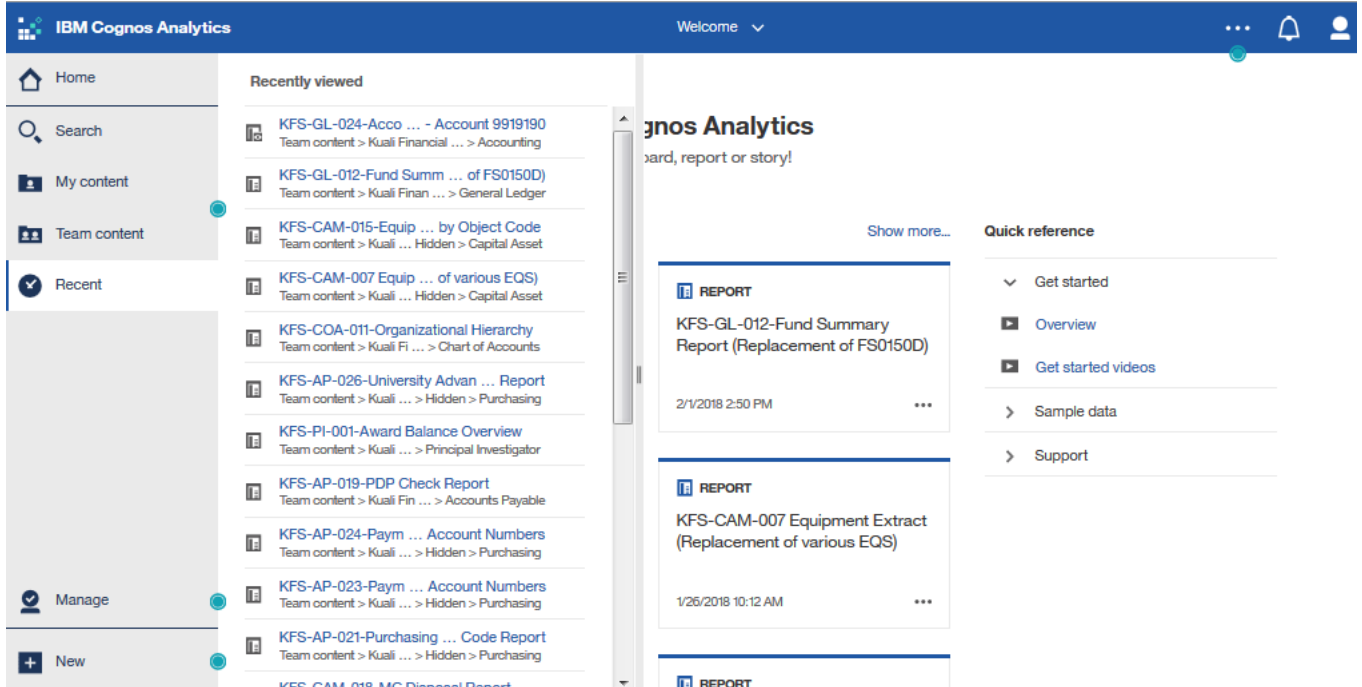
IBM Cognos Analytics

Welcome

Home

Search

My content

Team content

Recent

Manage

New

Recently viewed

KFS-GL-024-Acco … - Account 9919190
Team content > Kuali Financial … > Accounting

KFS-GL-012-Fund Summ … of FS0150D)
Team content > Kuali Finan … > General Ledger

KFS-CAM-015-Equip … by Object Code
Team content > Kuali … Hidden > Capital Asset

KFS-CAM-007 Equip … of various EQS)
Team content > Kuali … Hidden > Capital Asset

KFS-COA-011-Organizational Hierarchy
Team content > Kuali Fi … > Chart of Accounts

KFS-AP-026-University Advan … Report
Team content > Kuali … > Hidden > Purchasing

KFS-PI-001-Award Balance Overview
Team content > Kuali … > Principal Investigator

KFS-AP-019-PDP Check Report
Team content > Kuali Fin … > Accounts Payable

KFS-AP-024-Paym … Account Numbers
Team content > Kuali … > Hidden > Purchasing

KFS-AP-023-Paym … Account Numbers
Team content > Kuali … > Hidden > Purchasing

KFS-AP-021-Purchasing … Code Report
Team content > Kuali … > Hidden > Purchasing

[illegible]

gnos Analytics
oard, report or story!

Show more...

REPORT
KFS-GL-012-Fund Summary Report (Replacement of FS0150D)
2/1/2018 2:50 PM

REPORT
KFS-CAM-007 Equipment Extract (Replacement of various EQS)
1/26/2018 10:12 AM

REPORT

Quick reference

Get started

Overview

Get started videos

Sample data

Support